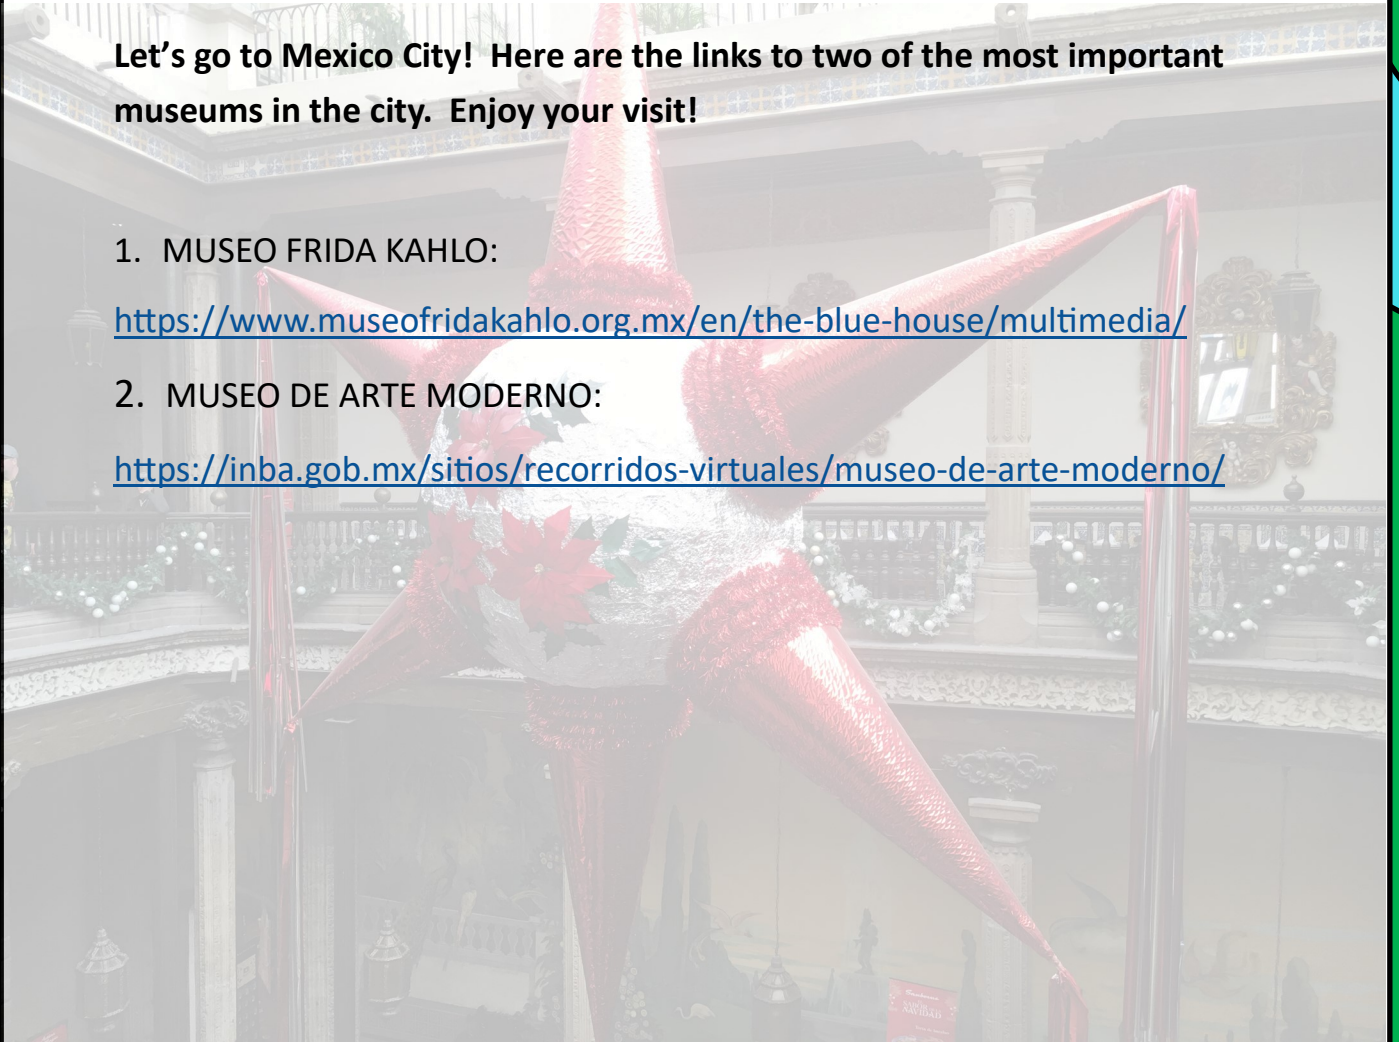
Let's go to Mexico City! Here are the links to two of the most important museums in the city. Enjoy your visit!

1. MUSEO FRIDA KAHLO:

https://www.museofridakahlo.org.mx/en/the-blue-house/multimedia/

2. MUSEO DE ARTE MODERNO:

https://inba.gob.mx/sitios/recorridos-virtuales/museo-de-arte-moderno/